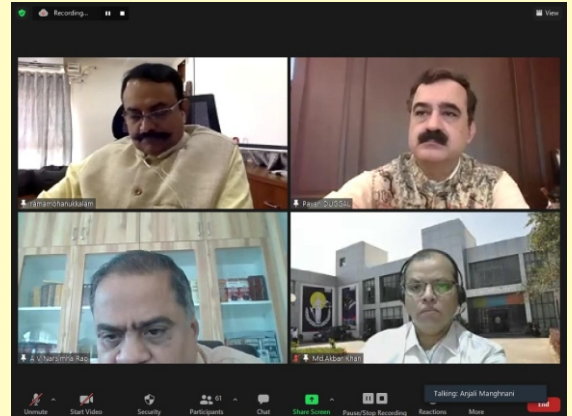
Recording...

View

ramamohanakalam

Pavan DUGGAL

A Vijaysimha Rao

Md Akbar Khan

Talking: Anjali Manghnani

Unmute

Start Video

Security

61

Participants

Chat

Share Screen

Pause/Stop Recording

Reactions

More

End